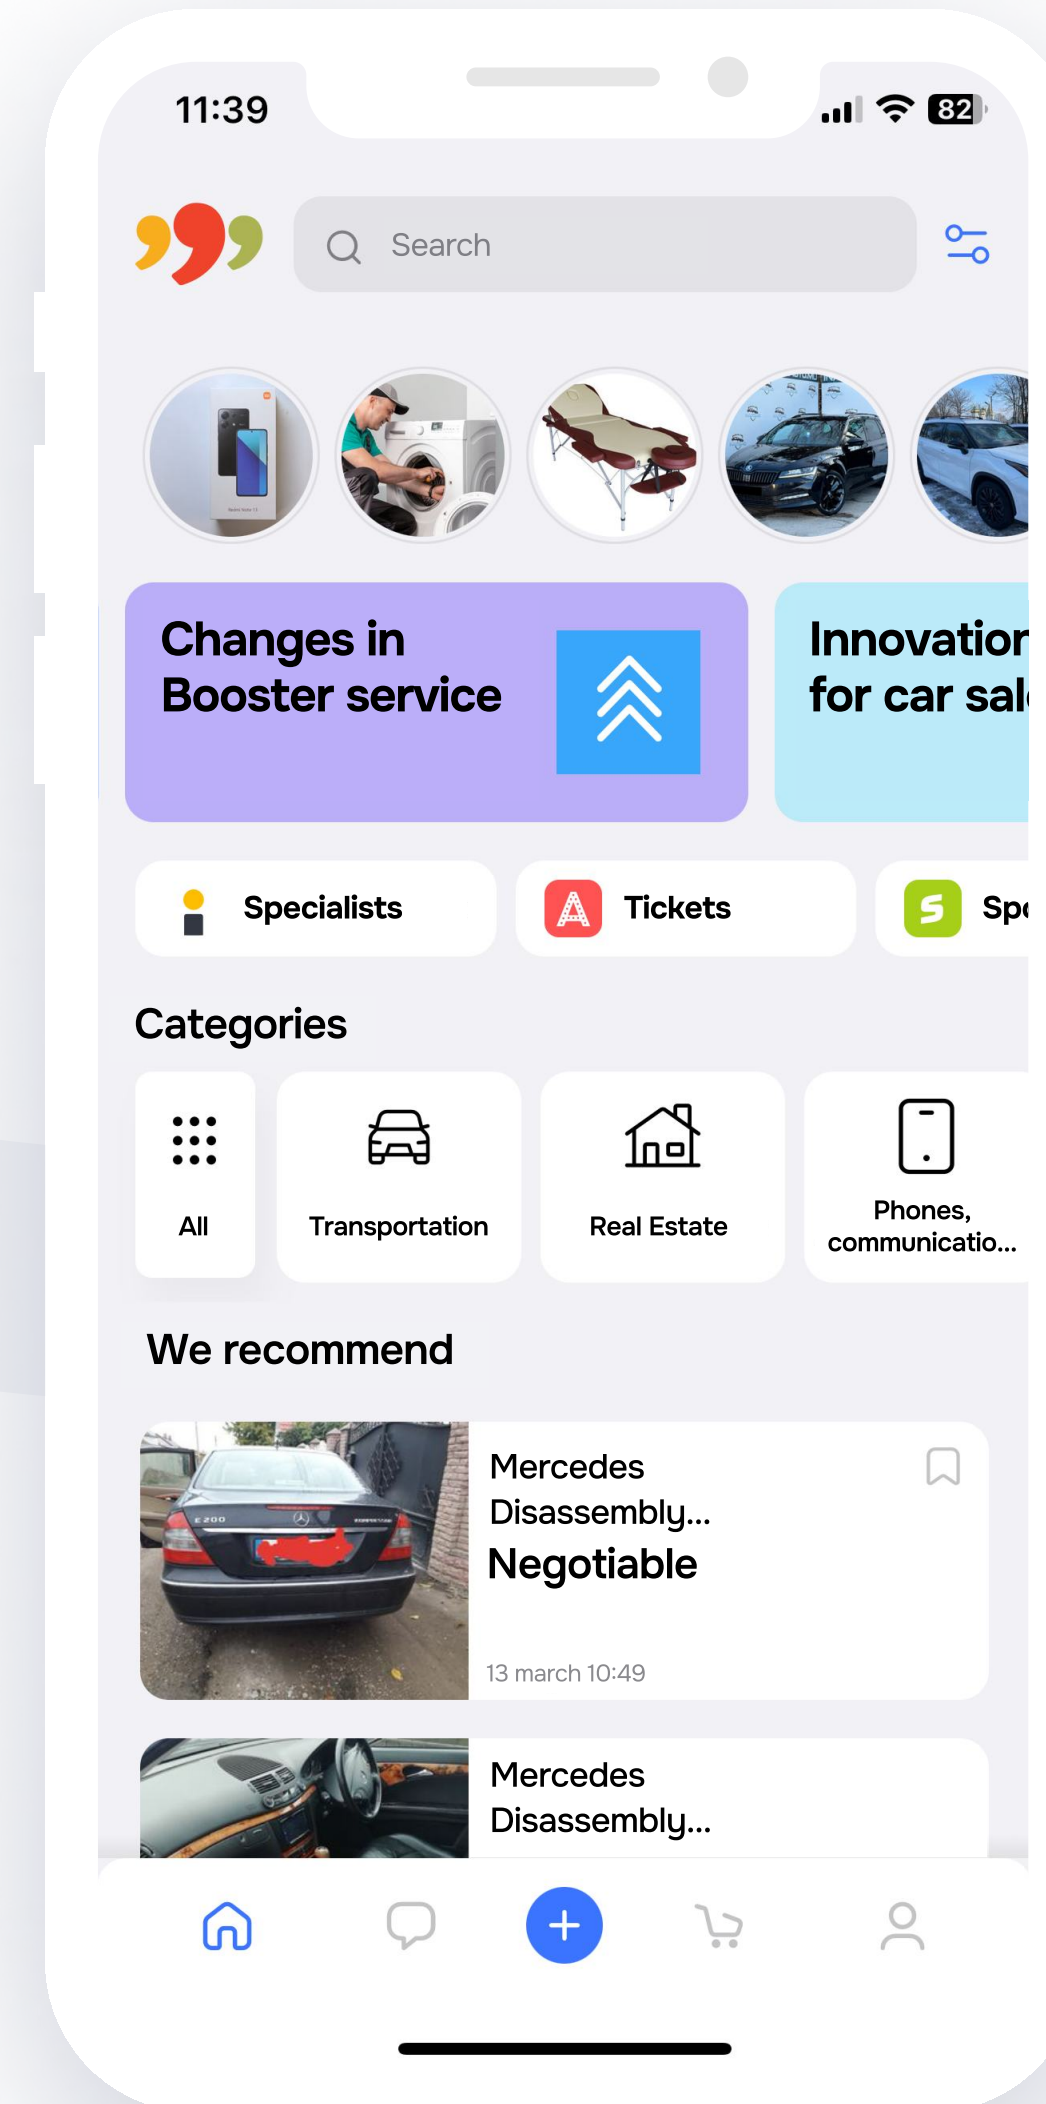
11:39

82

Search

Changes in Booster service

Innovation for car sal

Specialists

Tickets

Sp

Categories

All

Transportation

Real Estate

Phones, communicatio...

We recommend

Mercedes Disassembly...

Negotiable

13 march 10:49

Mercedes Disassembly...